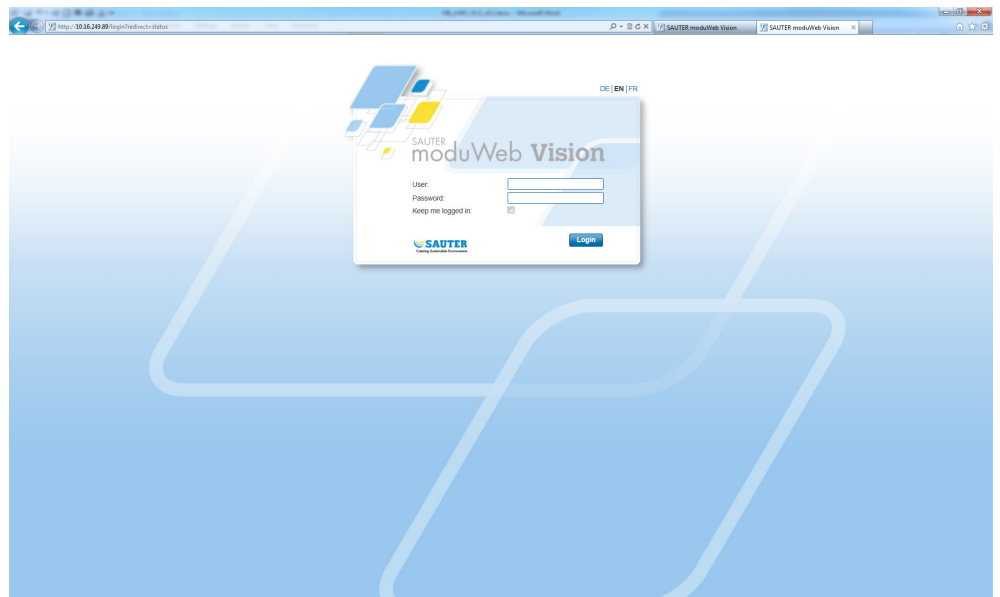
http://10.16.249.89/login?redirect=status

SAUTER moduWeb Vision

SAUTER moduWeb Vision

DE | EN | FR

SAUTER
moduWeb Vision

User:
Password:
Keep me logged in:

SAUTER
Creating Sustainable Environments.

Login